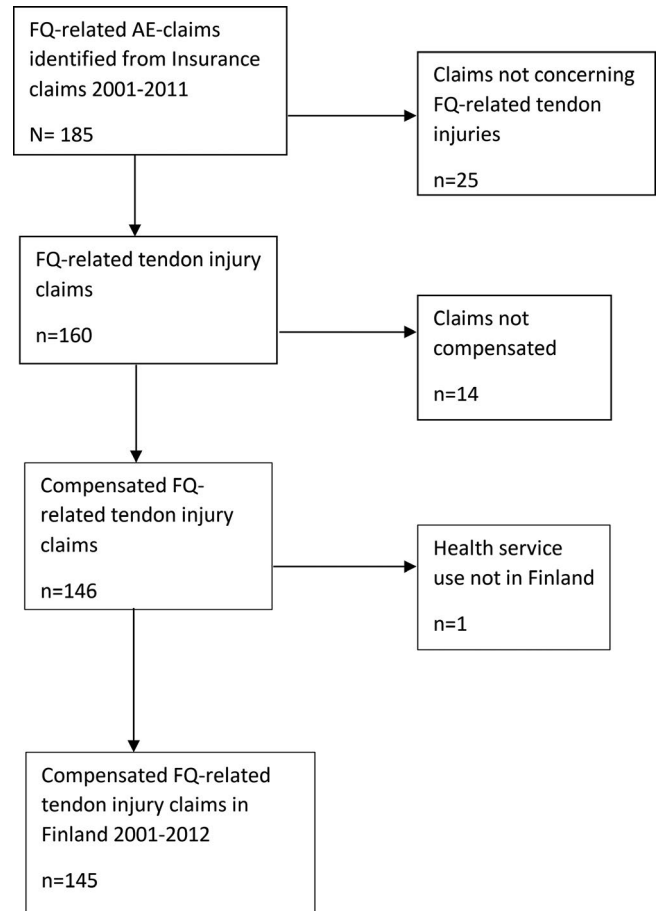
FQ-related AE-claims identified from Insurance claims 2001-2011

N= 185

Claims not concerning FQ-related tendon injuries

n=25

FQ-related tendon injury claims

n=160

Claims not compensated

n=14

Compensated FQ-related tendon injury claims

n=146

Health service use not in Finland

n=1

Compensated FQ-related tendon injury claims in Finland 2001-2012

n=145